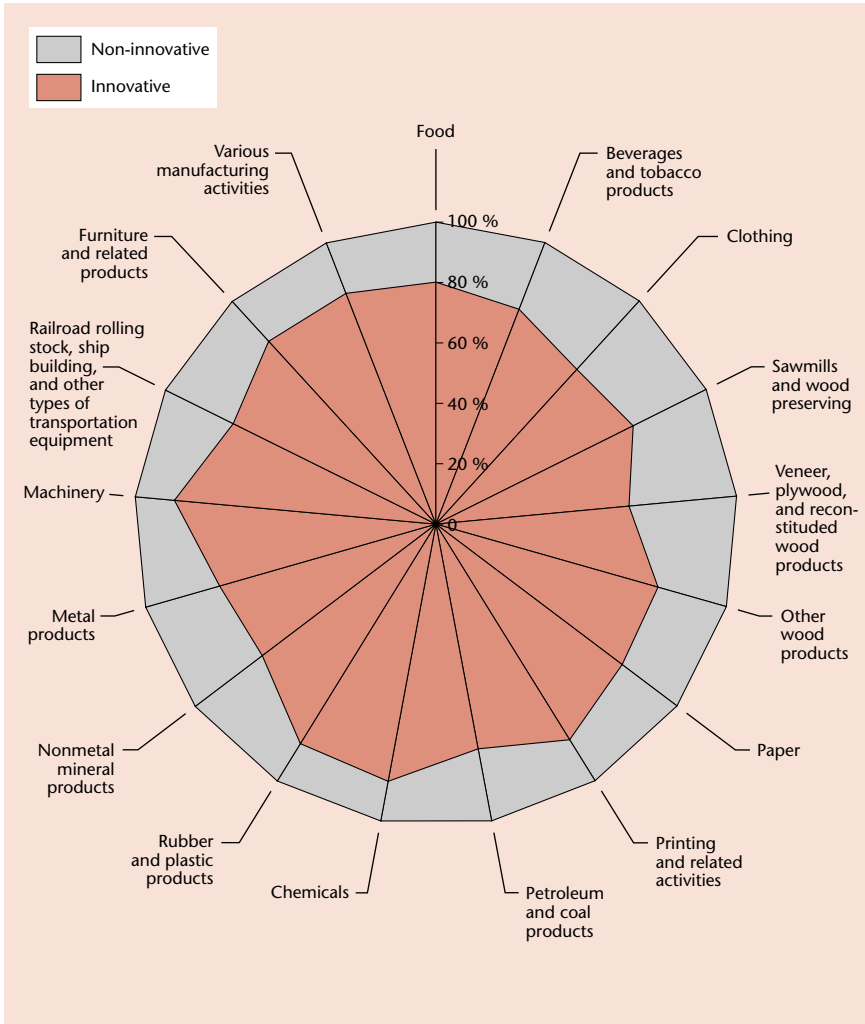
Non-innovative
Innovative

Food
100 %
80 %
60 %
40 %
20 %
0

Beverages and tobacco products

Clothing

Sawmills and wood preserving

Veneer, plywood, and reconstituded wood products

Other wood products

Paper

Printing and related activities

Petroleum and coal products

Chemicals

Rubber and plastic products

Nonmetal mineral products

Metal products

Machinery

Railroad rolling stock, ship building, and other types of transportation equipment

Furniture and related products

Various manufacturing activities